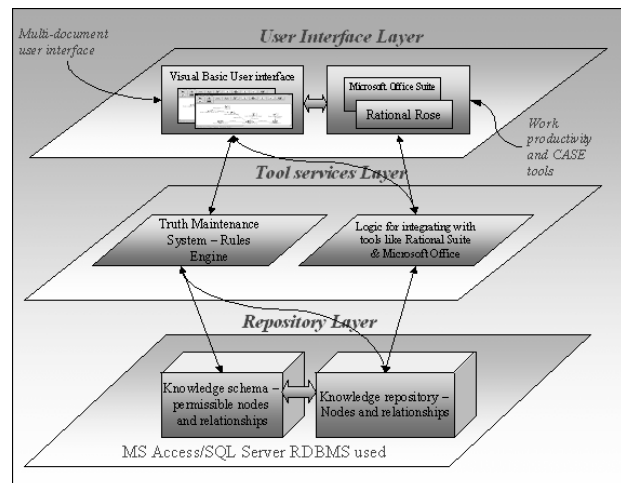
Multi-document user interface

User Interface Layer

Visual Basic User interface

Microsoft Office Suite

Rational Rose

Work productivity and CASE tools

Tool services Layer

Truth Maintenance System – Rules Engine

Logic for integrating with tools like Rational Suite & Microsoft Office

Repository Layer

Knowledge schema – permissible nodes and relationships

Knowledge repository – Nodes and relationships

MS Access/SQL Server RDBMS used